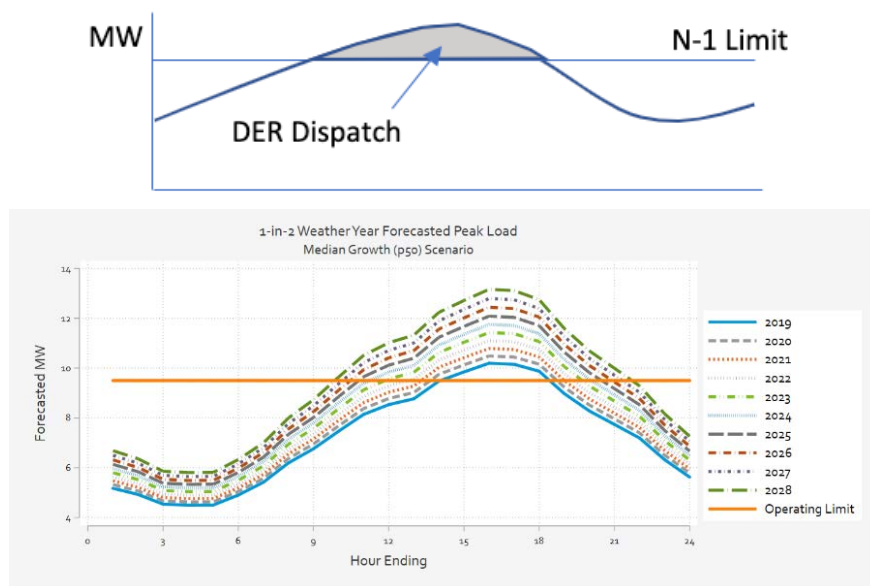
MW

N-1 Limit

DER Dispatch

1-in-2 Weather Year Forecasted Peak Load
Median Growth (p50) Scenario

Forecasted MW

14
12
10
8
6
4

0 3 6 9 12 15 18 21 24

Hour Ending

2019
2020
2021
2022
2023
2024
2025
2026
2027
2028
Operating Limit